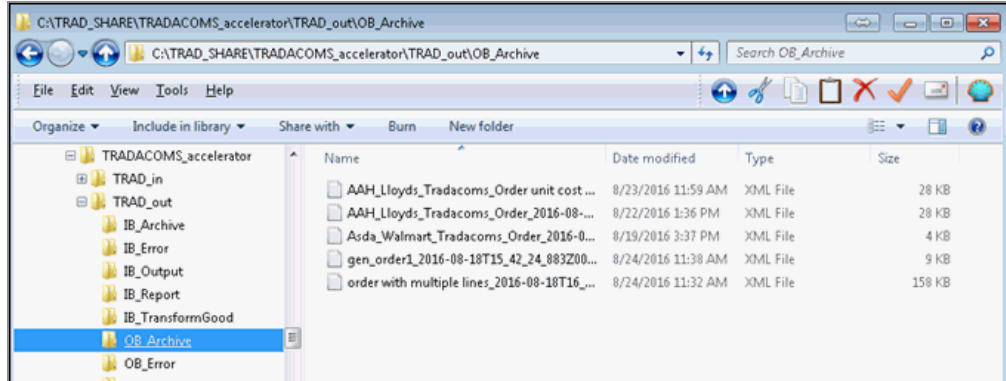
C:\TRAD_SHARE\TRADACOMS_accelerator\TRAD_out\OB_Archive

C:\TRAD_SHARE\TRADACOMS_accelerator\TRAD_out\OB_Archive

Search OB_Archive

File Edit View Tools Help

Organize ▾ Include in library ▾ Share with ▾ Burn New folder

TRADACOMS_accelerator
TRAD_in
TRAD_out
IB_Archive
IB_Error
IB_Output
IB_Report
IB_TransformGood
OB_Archive
OB_Error

| Name | Date modified | Type | Size |
|---|---|---|---|
| AAH_Lloyds_Tradacoms_Order unit cost ... | 8/23/2016 11:59 AM | XML File | 28 KB |
| AAH_Lloyds_Tradacoms_Order_2016-08-... | 8/22/2016 1:36 PM | XML File | 28 KB |
| Asda_Walmart_Tradacoms_Order_2016-0... | 8/19/2016 3:37 PM | XML File | 4 KB |
| gen_order1_2016-08-18T15_42_24_883Z00... | 8/24/2016 11:38 AM | XML File | 9 KB |
| order with multiple lines_2016-08-18T16_... | 8/24/2016 11:32 AM | XML File | 158 KB |